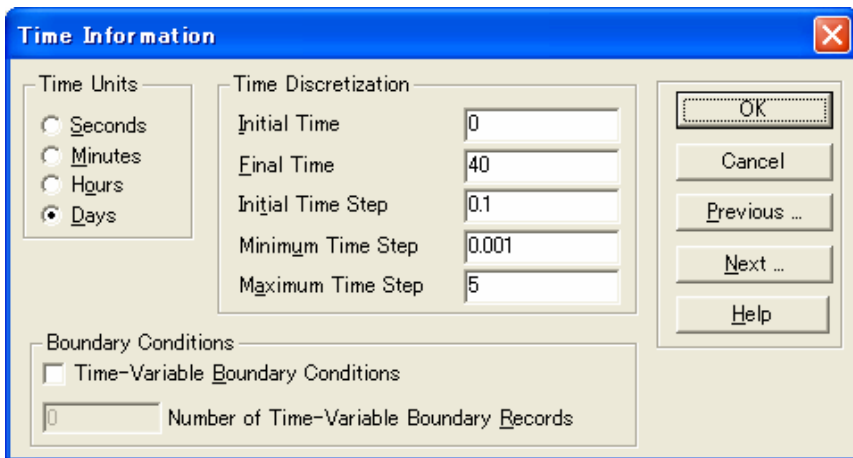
Time Information

Time Units
Seconds
Minutes
Hours
Days

Time Discretization
Initial Time 0
Final Time 40
Initial Time Step 0.1
Minimum Time Step 0.001
Maximum Time Step 5

OK
Cancel
Previous ...
Next ...
Help

Boundary Conditions
Time-Variable Boundary Conditions
0 Number of Time-Variable Boundary Records